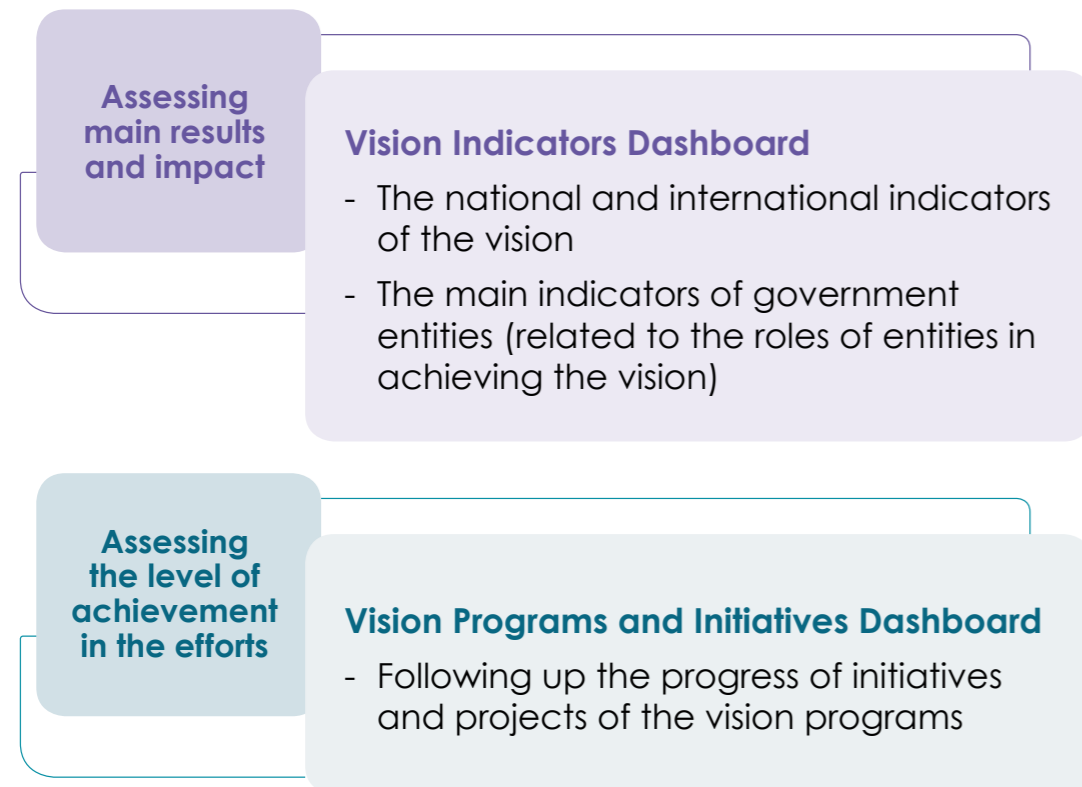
Assessing main results and impact

Vision Indicators Dashboard

- The national and international indicators of the vision
- The main indicators of government entities (related to the roles of entities in achieving the vision)

Assessing the level of achievement in the efforts

Vision Programs and Initiatives Dashboard

- Following up the progress of initiatives and projects of the vision programs